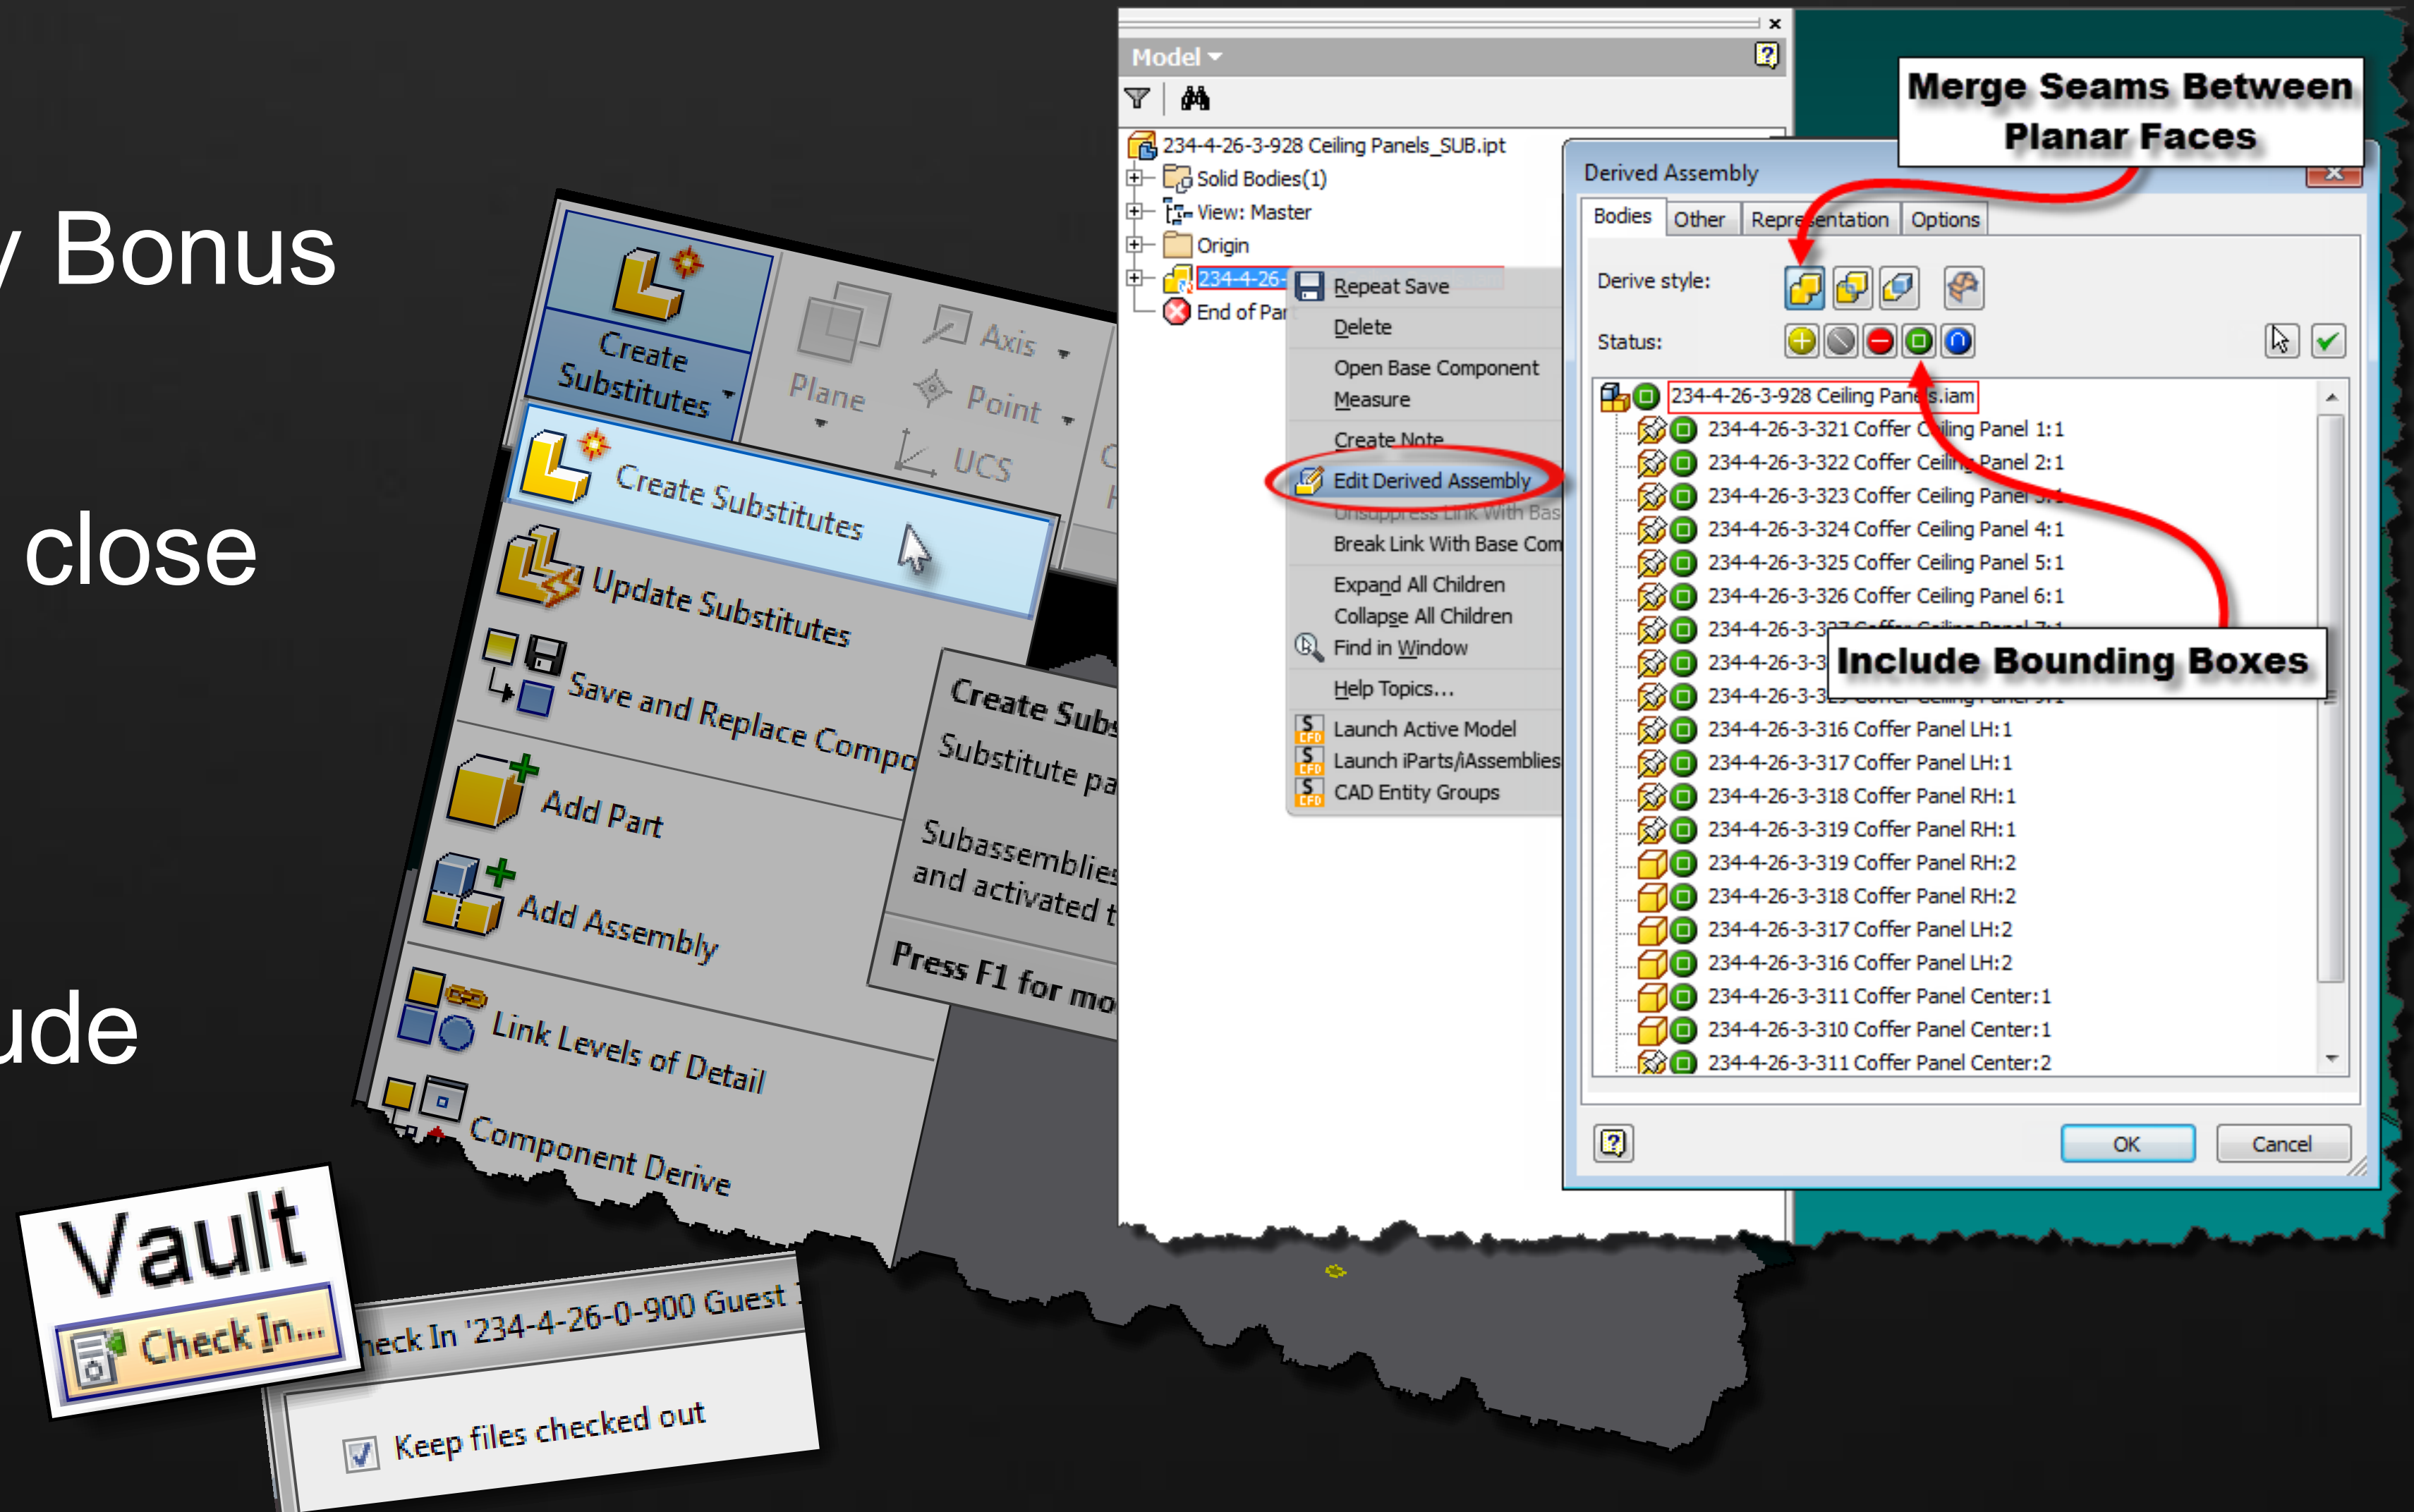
y Bonus

close

ude

Create Substitutes

Plane

Axis

Point

UCS

Create Substitutes

Update Substitutes

Save and Replace Compo

Add Part

Add Assembly

Link Levels of Detail

Component Derive

Create Subs

Substitute pa

Subassemblies and activated t

Press F1 for mo

Vault

Check In...

heck In '234-4-26-0-900 Guest

Keep files checked out

Model

234-4-26-3-928 Ceiling Panels_SUB.ipt

Solid Bodies(1)

View: Master

Origin

234-4-26-

End of Par

Repeat Save

Delete

Open Base Component

Measure

Create Note

Edit Derived Assembly

Unsuppress Link With Bas

Break Link With Base Com

Expand All Children

Collapse All Children

Find in Window

Help Topics...

Launch Active Model

Launch iParts/iAssemblies

CAD Entity Groups

Merge Seams Between Planar Faces

Derived Assembly

Bodies | Other | Representation | Options

Derive style:

Status:

234-4-26-3-928 Ceiling Panels.iam

234-4-26-3-321 Coffer Ceiling Panel 1:1

234-4-26-3-322 Coffer Ceiling Panel 2:1

234-4-26-3-323 Coffer Ceiling Panel 3:1

234-4-26-3-324 Coffer Ceiling Panel 4:1

234-4-26-3-325 Coffer Ceiling Panel 5:1

234-4-26-3-326 Coffer Ceiling Panel 6:1

234-4-26-3-3

234-4-26-3-3

234-4-26-3-3

Include Bounding Boxes

234-4-26-3-316 Coffer Panel LH:1

234-4-26-3-317 Coffer Panel LH:1

234-4-26-3-318 Coffer Panel RH:1

234-4-26-3-319 Coffer Panel RH:1

234-4-26-3-319 Coffer Panel RH:2

234-4-26-3-318 Coffer Panel RH:2

234-4-26-3-317 Coffer Panel LH:2

234-4-26-3-316 Coffer Panel LH:2

234-4-26-3-311 Coffer Panel Center:1

234-4-26-3-310 Coffer Panel Center:1

234-4-26-3-311 Coffer Panel Center:2

OK

Cancel